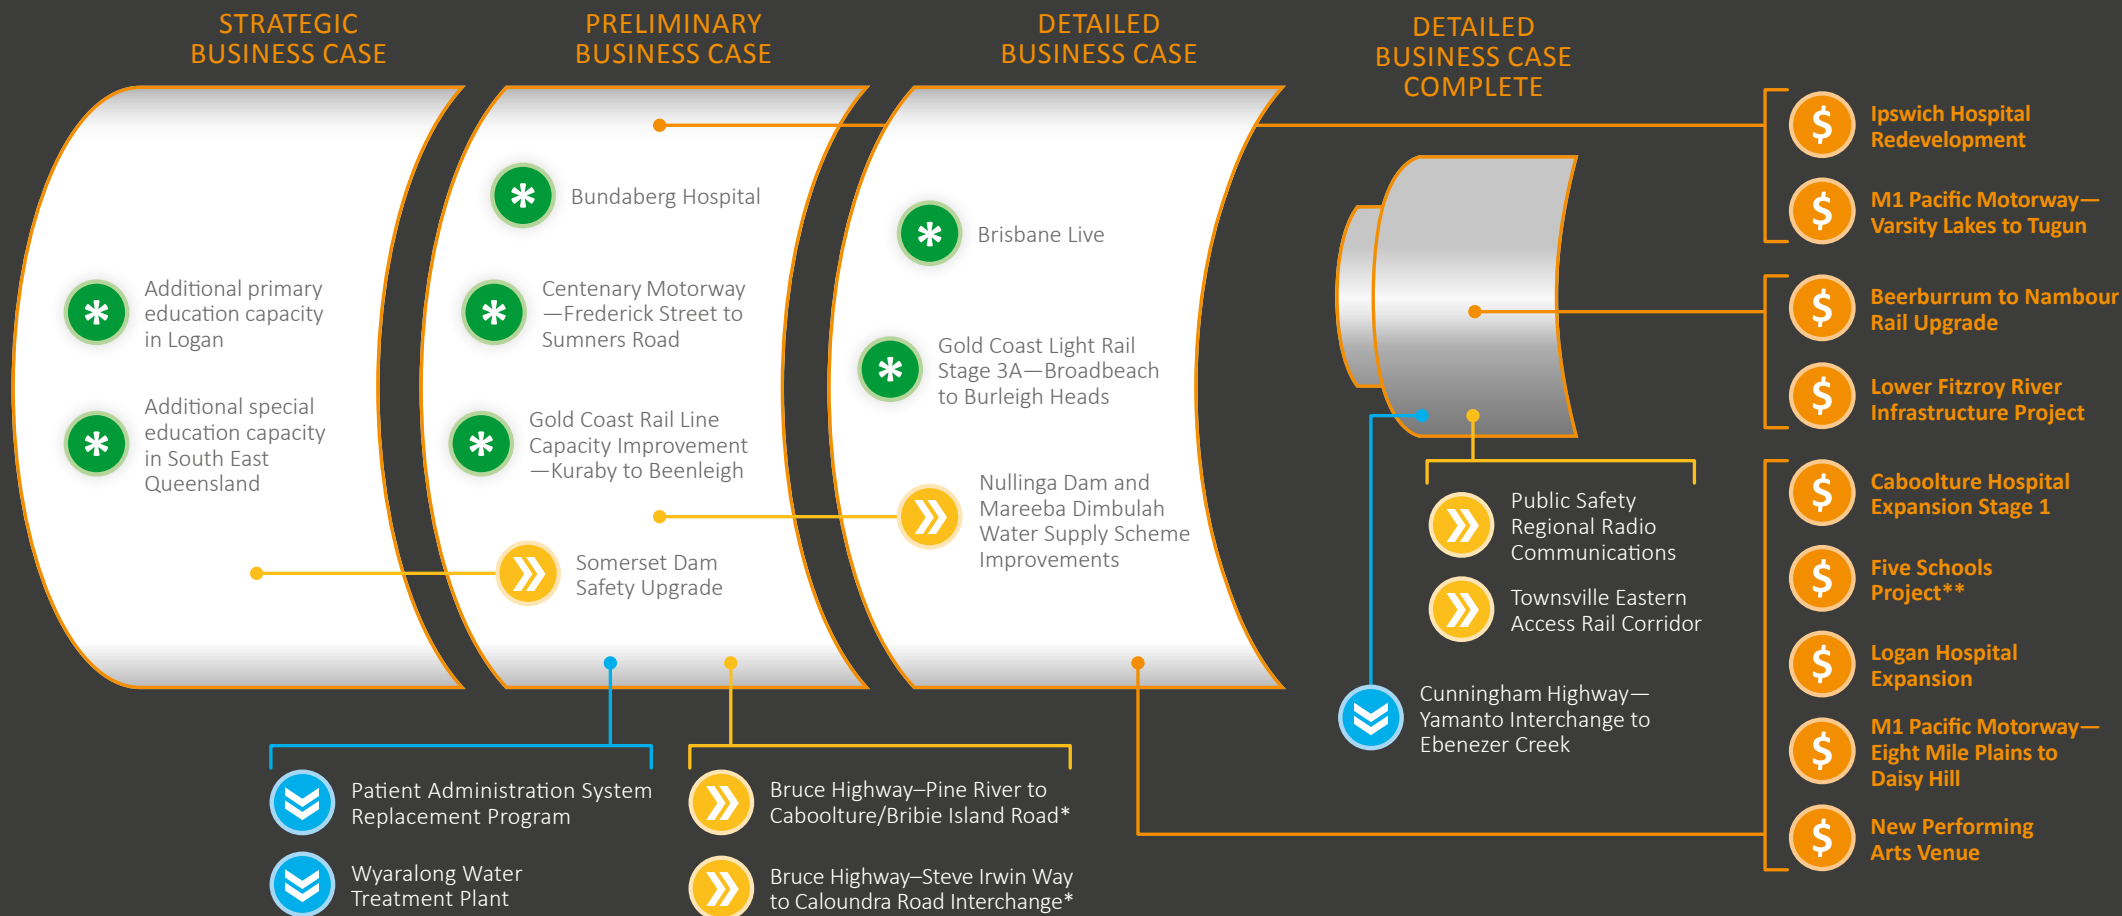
STRATEGIC BUSINESS CASE

PRELIMINARY BUSINESS CASE

DETAILED BUSINESS CASE

DETAILED BUSINESS CASE COMPLETE

Additional primary education capacity in Logan

Additional special education capacity in South East Queensland

Bundaberg Hospital

Centenary Motorway —Frederick Street to Sumners Road

Gold Coast Rail Line Capacity Improvement —Kuraby to Beenleigh

Somerset Dam Safety Upgrade

Brisbane Live

Gold Coast Light Rail Stage 3A—Broadbeach to Burleigh Heads

Nullinga Dam and Mareeba Dimbulah Water Supply Scheme Improvements

Public Safety Regional Radio Communications

Townsville Eastern Access Rail Corridor

Cunningham Highway—Yamanto Interchange to Ebenezer Creek

Ipswich Hospital Redevelopment

M1 Pacific Motorway—Varsity Lakes to Tugun

Beerburrum to Nambour Rail Upgrade

Lower Fitzroy River Infrastructure Project

Caboolture Hospital Expansion Stage 1

Five Schools Project**

Logan Hospital Expansion

M1 Pacific Motorway—Eight Mile Plains to Daisy Hill

New Performing Arts Venue

Patient Administration System Replacement Program

Wyaralong Water Treatment Plant

Bruce Highway–Pine River to Caboolture/Bribie Island Road*

Bruce Highway–Steve Irwin Way to Caloundra Road Interchange*